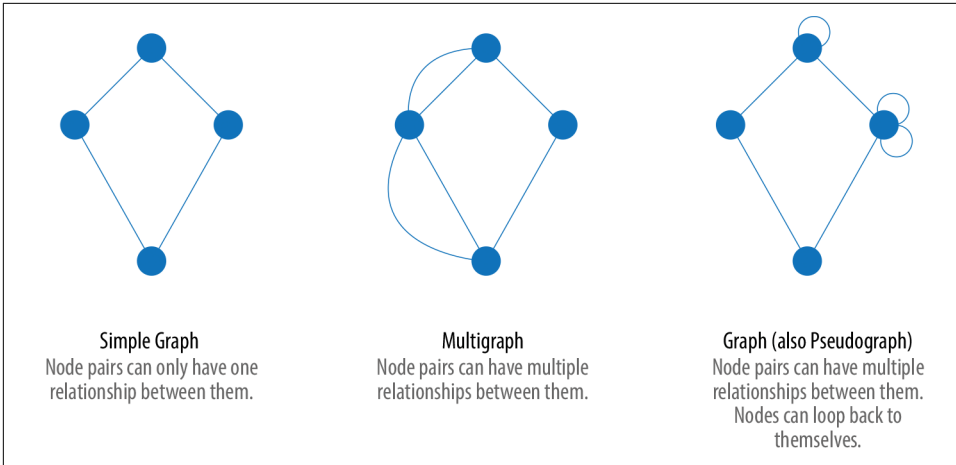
Simple Graph
Node pairs can only have one relationship between them.

Multigraph
Node pairs can have multiple relationships between them.

Graph (also Pseudograph)
Node pairs can have multiple relationships between them. Nodes can loop back to themselves.